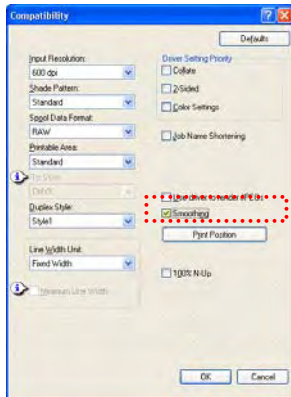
Compatibility

Defaults

Input Resolution:
600 dpi
Shade Pattern:
Standard
Spool Data Format:
RAW
Printable Area:
Standard
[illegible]
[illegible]
Duplex Style:
Style1
Line Width Unit:
Fixed Width
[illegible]

Driver Setting Priority
Collate
2-Sided
Color Settings
Job Name Shortening
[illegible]
Smoothing
Print Position
100% N-Up

OK
Cancel